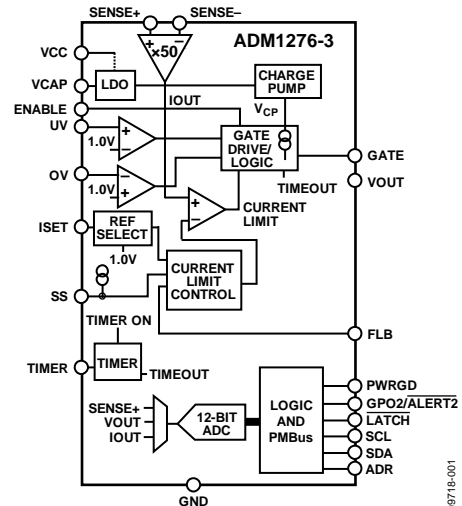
SENSE+
SENSE–
+
–
×50
ADM1276-3
VCC
VCAP
LDO
CHARGE PUMP
ENABLE
IOUT
$V_{CP}$
UV
+
–
1.0V
GATE DRIVE/ LOGIC
GATE
OV
1.0V
+
–
TIMEOUT
VOUT
+
–
CURRENT LIMIT
ISET
REF SELECT
1.0V
CURRENT LIMIT CONTROL
SS
FLB
TIMER ON
TIMER
TIMER
TIMEOUT
PWRGD
GPO2/$\overline{\text{ALERT2}}$
LOGIC AND PMBus
$\overline{\text{LATCH}}$
SENSE+
VOUT
IOUT
12-BIT ADC
SCL
SDA
ADR
GND
9718-001